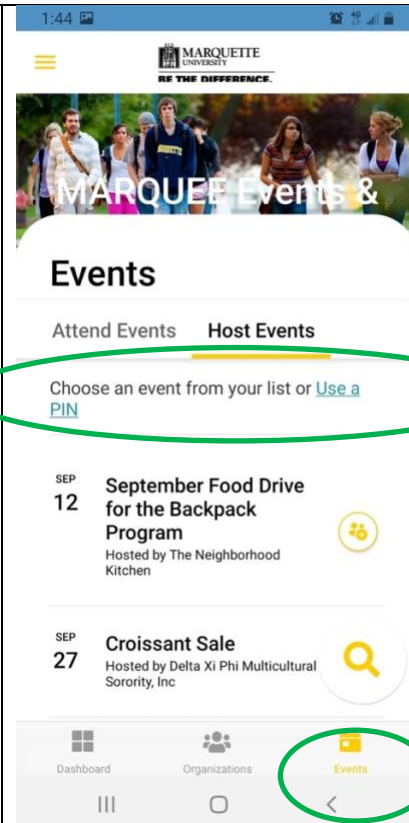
1:44

MARQUETTE UNIVERSITY
BE THE DIFFERENCE.

MARQUEE Events &

Events

Attend Events Host Events

Choose an event from your list or Use a PIN

SEP
12
September Food Drive for the Backpack Program
Hosted by The Neighborhood Kitchen

SEP
27
Croissant Sale
Hosted by Delta Xi Phi Multicultural Sorority, Inc

Dashboard Organizations Events